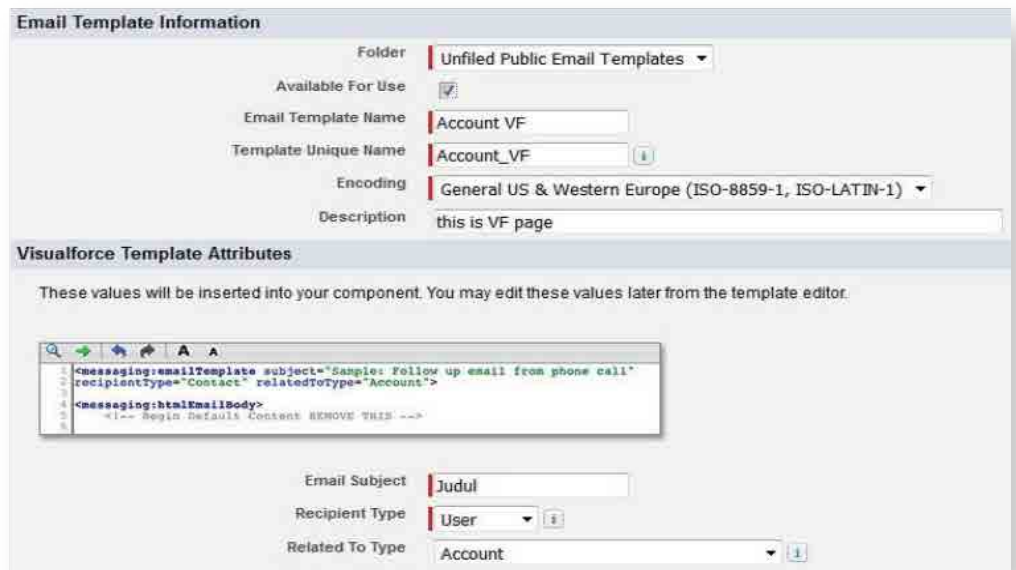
Email Template Information

Folder Unfiled Public Email Templates

Available For Use

Email Template Name Account VF

Template Unique Name Account_VF

Encoding General US & Western Europe (ISO-8859-1, ISO-LATIN-1)

Description this is VF page

Visualforce Template Attributes

These values will be inserted into your component. You may edit these values later from the template editor.

A A

1 <messaging:emailTemplate subject="Sample: Follow up email from phone call"
2 recipientType="Contact" relatedToType="Account">
3
4 <messaging:htmlEmailBody>
5 <!-- Begin Default Content REMOVE THIS -->
6

Email Subject Judul

Recipient Type User

Related To Type Account